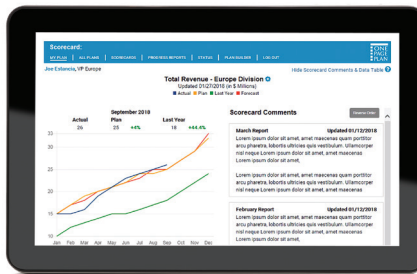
Scorecard:

MY PLAN | ALL PLANS | SCORECARDS | PREVIOUS REPORTS | STATUS | PLAN BUILDER | LOG OUT

ONE PAGE PLAN

Joe Estanela, VP Europe

Hide Scorecard Comments & Data Table

Total Revenue - Europe Division

Updated 01/27/2018 (in $ Millions)

Actual ■ Plan ■ Last Year ■ Forecast

| | Actual | September 2018 Plan | | Last Year | |
|---|---|---|---|---|---|
| | 26 | 25 | +4% | 18 | +44.4% |

35
30
25
20
15
10

Jan Feb Mar Apr May Jun Jul Aug Sep Oct Nov Dec

Scorecard Comments

Create Chip

March Report Updated 01/12/2018

Lorem ipsum dolor sit amet, amet maecenas quam porttitor arcu pharetra, lobortis ultricies quis vestibulum. Ullamcorper nisl neque Lorem ipsum dolor sit amet, amet maecenas quam porttitor arcu.

Lorem ipsum dolor sit amet, amet maecenas quam porttitor arcu pharetra, lobortis ultricies quis vestibulum. Ullamcorper nisl neque Lorem ipsum dolor sit amet.

February Report Updated 01/12/2018

Lorem ipsum dolor sit amet, amet maecenas quam porttitor arcu pharetra, lobortis ultricies quis vestibulum. Ullamcorper nisl neque Lorem ipsum dolor sit amet, amet maecenas quam porttitor arcu.

Lorem ipsum dolor sit amet, amet maecenas quam porttitor